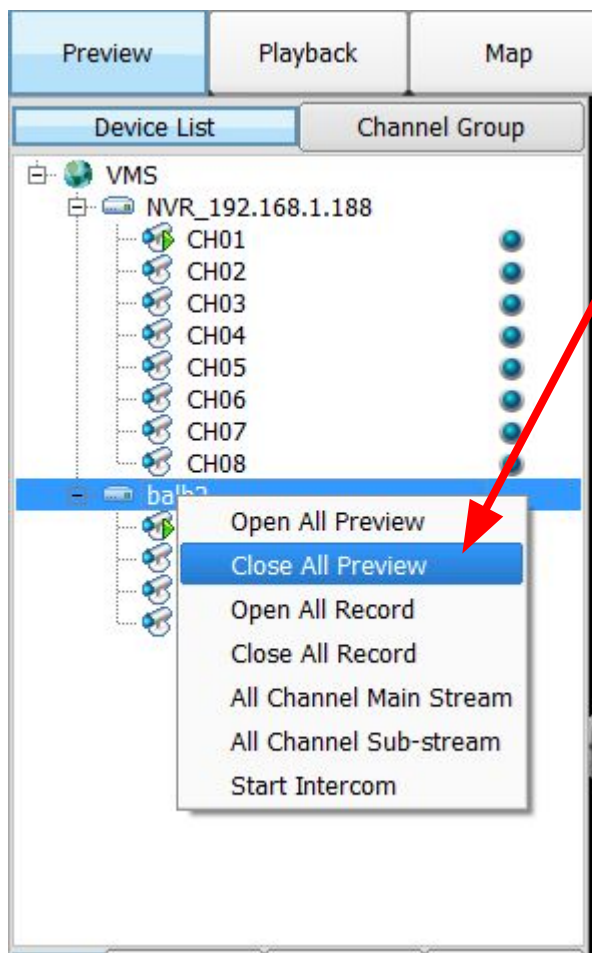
Preview
Playback
Map
Device List
Channel Group
VMS
NVR_192.168.1.188
CH01
CH02
CH03
CH04
CH05
CH06
CH07
CH08
ba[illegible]
Open All Preview
Close All Preview
Open All Record
Close All Record
All Channel Main Stream
All Channel Sub-stream
Start Intercom